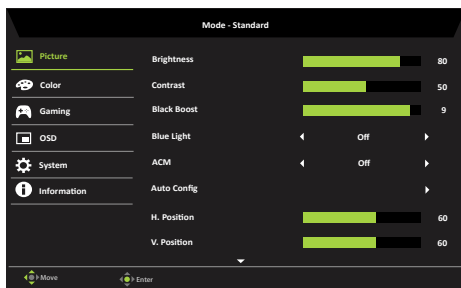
Mode - Standard

Picture
Color
Gaming
OSD
System
Information

| | | |
|---|---|---|
| Brightness | | 80 |
| Contrast | | 50 |
| Black Boost | | 9 |
| Blue Light | Off | |
| ACM | Off | |
| Auto Config | | |
| H. Position | | 60 |
| V. Position | | 60 |

Move
Enter